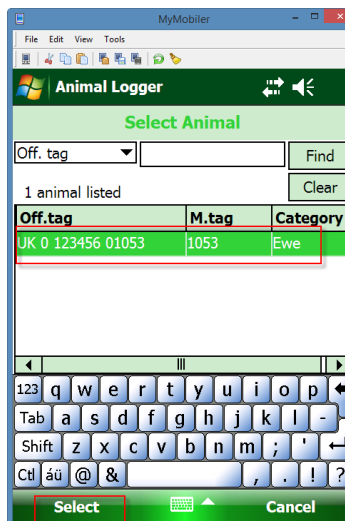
MyMobiler

File Edit View Tools

Animal Logger

Select Animal

Off. tag

Find

1 animal listed

Clear

| Off.tag | M.tag | Category |
|---|---|---|
| UK 0 123456 01053 | 1053 | Ewe |

123 q w e r t y u i o p

Tab a s d f g h j k l -

Shift z x c v b n m ; '

Ctl áü @ & , . ! ?

Select

Cancel